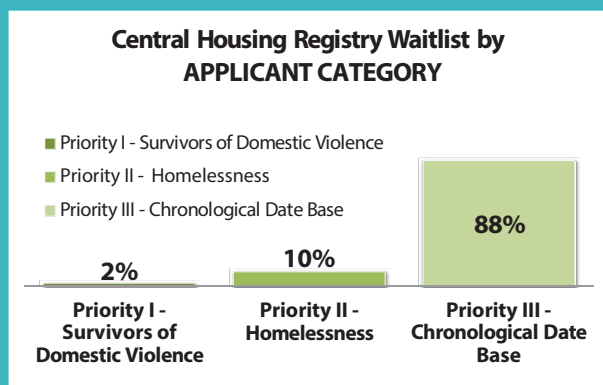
Central Housing Registry Waitlist by APPLICANT CATEGORY

Priority I - Survivors of Domestic Violence
Priority II - Homelessness
Priority III - Chronological Date Base

2%
10%
88%

Priority I - Survivors of Domestic Violence
Priority II - Homelessness
Priority III - Chronological Date Base